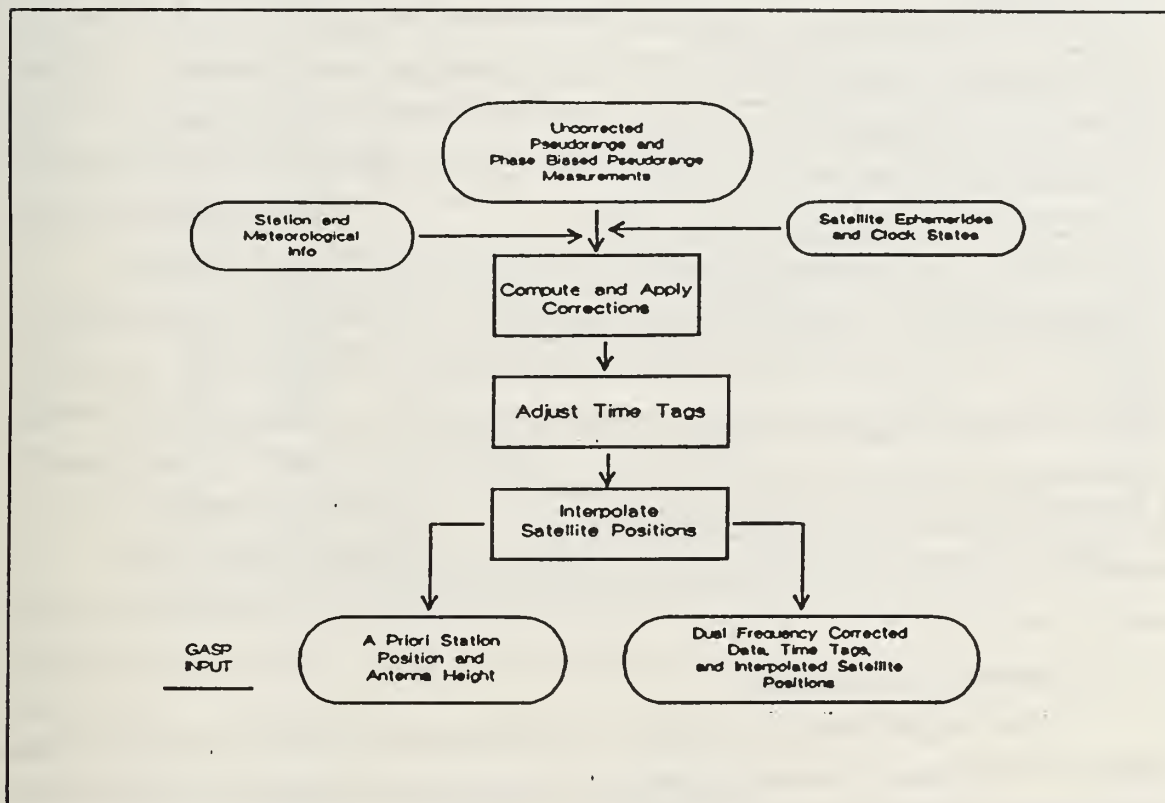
Uncorrected Pseudorange and Phase Biased Pseudorange Measurements

Station and Meteorological Info

Satellite Ephemerides and Clock States

Compute and Apply Corrections

Adjust Time Tags

Interpolate Satellite Positions

GASP INPUT

A Priori Station Position and Antenna Height

Dual Frequency Corrected Data, Time Tags, and Interpolated Satellite Positions